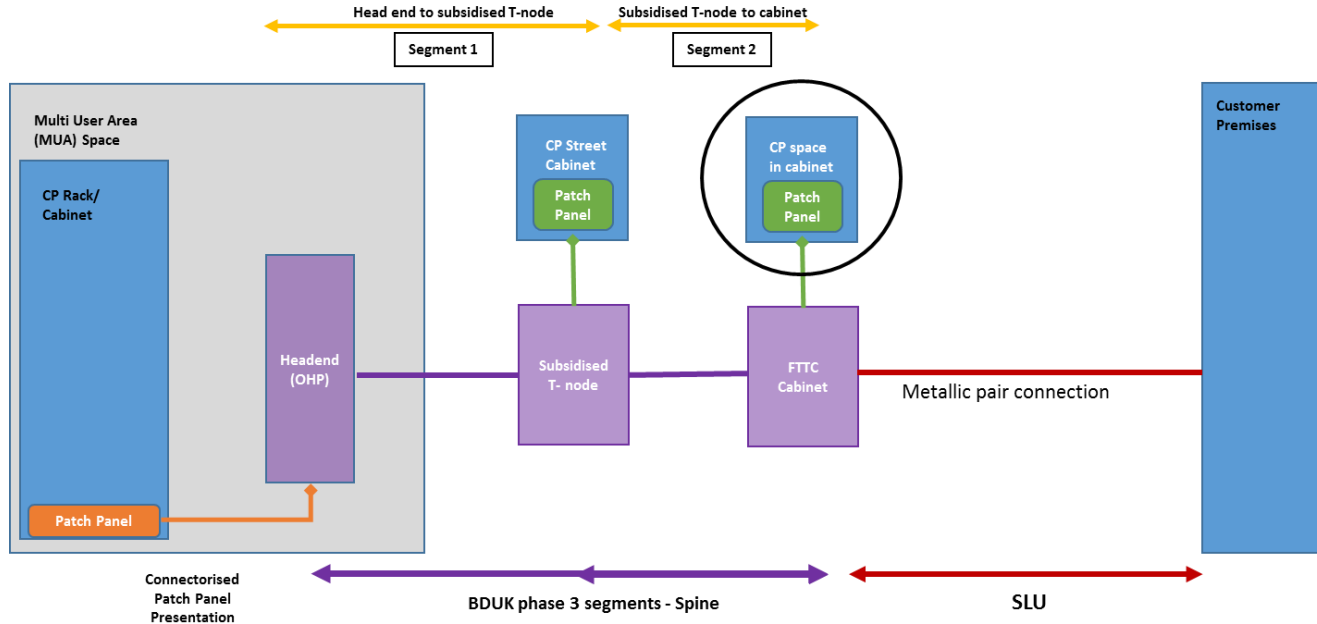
Head end to subsidised T-node

Subsidised T-node to cabinet

Segment 1

Segment 2

Multi User Area (MUA) Space

CP Rack/ Cabinet

Headend (OHP)

Patch Panel

CP Street Cabinet

Patch Panel

Subsidised T- node

CP space in cabinet

Patch Panel

FTTC Cabinet

Metallic pair connection

Customer Premises

Connectorised Patch Panel Presentation

BDUK phase 3 segments - Spine

SLU